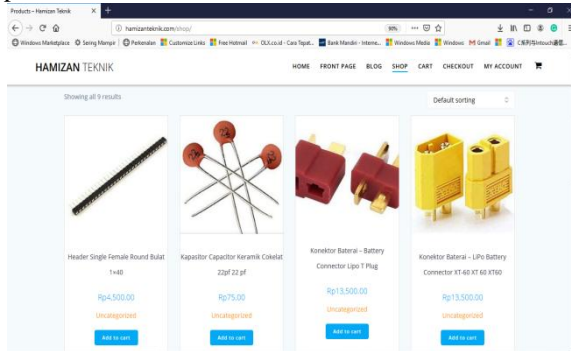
Products – Hamizan Teknik

hamizanteknik.com/shop/

80%

Windows Marketplace | Seting Mampir | Perkenalan | Customize Links | Free Hotmail | OLX.co.id - Cara Tepat... | Bank Mandiri - Interne... | Windows Media | Windows | Gmail | C系列内Intouch通信...

HAMIZAN TEKNIK

HOME FRONT PAGE BLOG SHOP CART CHECKOUT MY ACCOUNT

Showing all 9 results

Default sorting

Header Single Female Round Bulat 1x40

Rp4,500.00

Uncategorized

Add to cart

Kapasitor Capacitor Keramik Cokelat 22pf 22 pf

Rp75.00

Uncategorized

Add to cart

Konektor Baterai – Battery Connector Lipo T Plug

Rp13,500.00

Uncategorized

Add to cart

Konektor Baterai – LiPo Battery Connector XT-60 XT 60 XT60

Rp13,500.00

Uncategorized

Add to cart